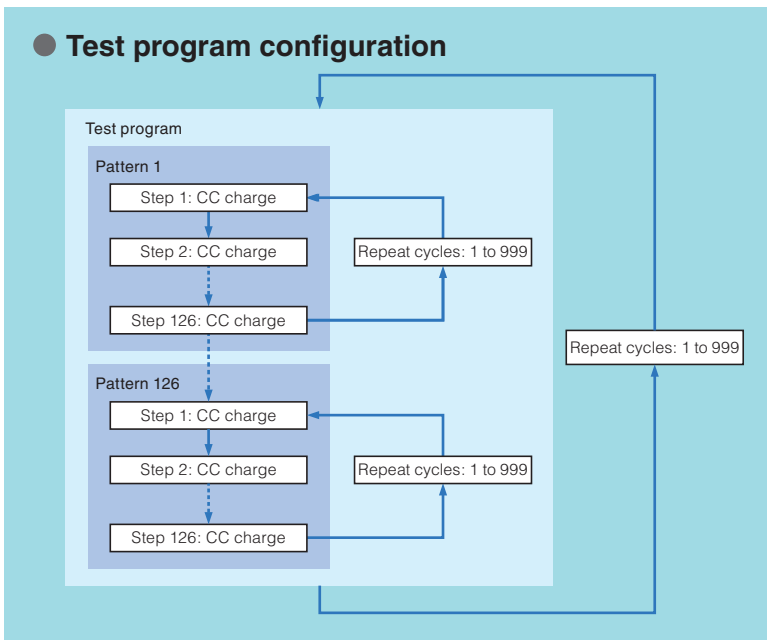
● Test program configuration

Test program

Pattern 1

Step 1: CC charge

Step 2: CC charge

Step 126: CC charge

Repeat cycles: 1 to 999

Pattern 126

Step 1: CC charge

Step 2: CC charge

Step 126: CC charge

Repeat cycles: 1 to 999

Repeat cycles: 1 to 999